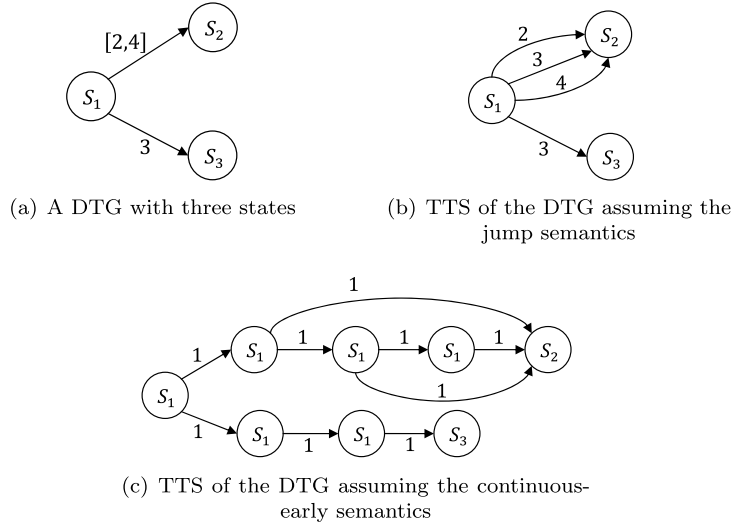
[2,4]
$S_2$
$S_1$
3
$S_3$

(a) A DTG with three states

2
3
4
$S_2$
$S_1$
3
$S_3$

(b) TTS of the DTG assuming the jump semantics

1
1
$S_1$
1
$S_1$
1
$S_1$
1
$S_2$
1
$S_1$
1
$S_1$
1
$S_1$
1
$S_3$

(c) TTS of the DTG assuming the continuous-early semantics